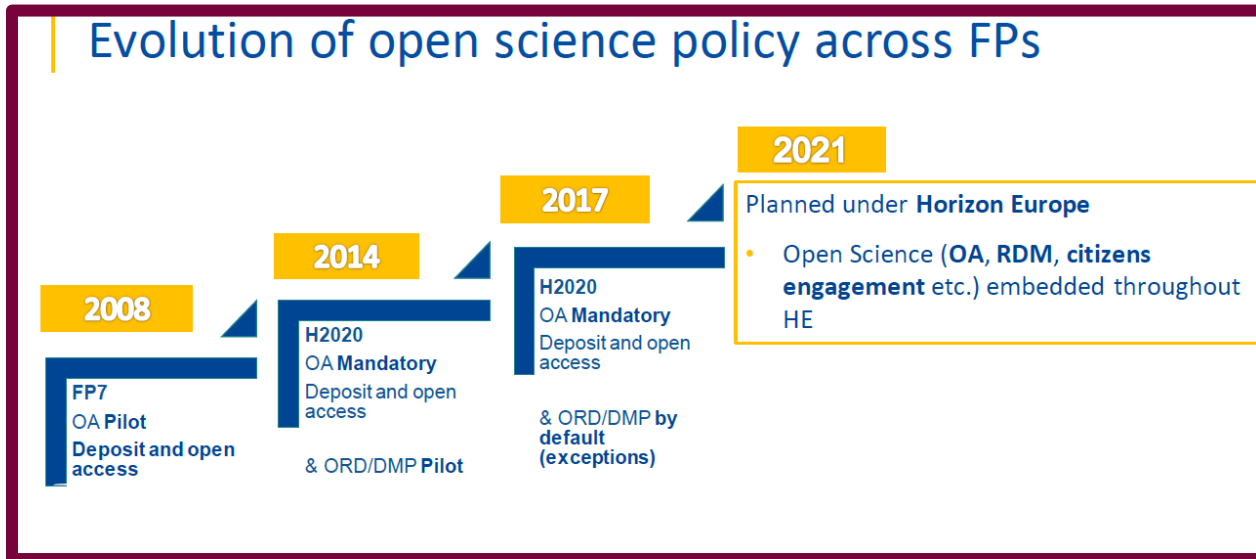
Evolution of open science policy across FPs

2008

FP7
OA Pilot
Deposit and open access

2014

H2020
OA Mandatory
Deposit and open access

& ORD/DMP Pilot

2017

H2020
OA Mandatory
Deposit and open access

& ORD/DMP by default (exceptions)

2021

Planned under Horizon Europe

• Open Science (OA, RDM, citizens engagement etc.) embedded throughout HE